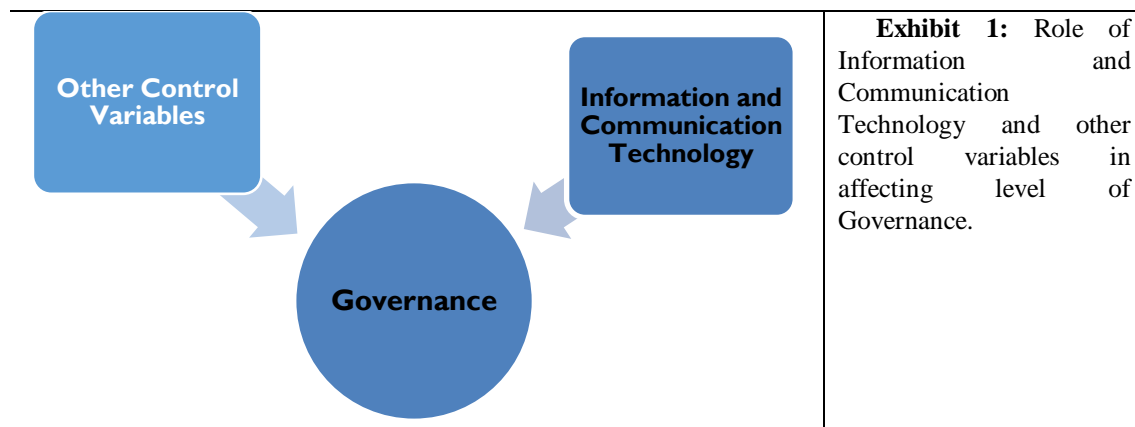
Other Control Variables

Information and Communication Technology

Governance

**Exhibit 1:** Role of Information and Communication Technology and other control variables in affecting level of Governance.